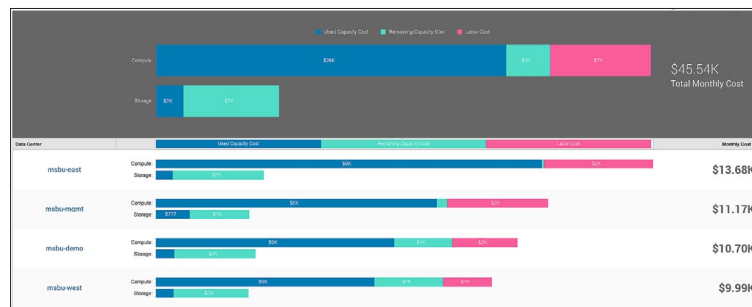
Used Capacity Cost Remaining Capacity Cost Labor Cost

Compute
$36K
$3K
$7K

Storage
$2K
$7K

$45.54K
Total Monthly Cost

| Data Center | Used Capacity Cost / Remaining Capacity Cost / Labor Cost | Monthly Cost |
|---|---|---|
| msbu-east | Compute: $8K $2K<br>Storage: $1K | $13.68K |
| msbu-mgmt | Compute: $6K $2K<br>Storage: $777 $1K | $11.17K |
| msbu-demo | Compute: $5K $1K $2K<br>Storage: $1K | $10.70K |
| msbu-west | Compute: $5K $1K $1K<br>Storage: $1K | $9.99K |